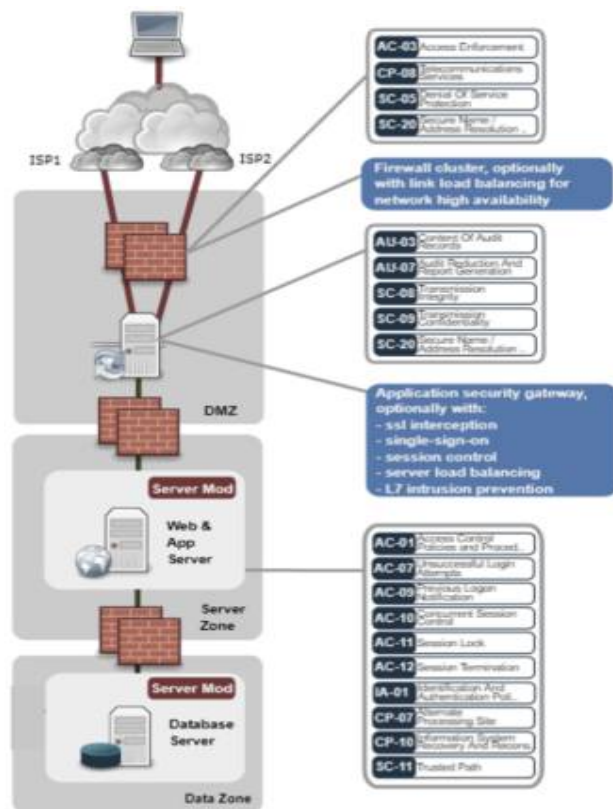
ISP1

ISP2

AC-03 Access Enforcement

CP-08 Telecommunications Services

SC-05 Denial Of Service Protection

SC-20 Secure Name / Address Resolution ...

Firewall cluster, optionally with link load balancing for network high availability

AU-03 Content Of Audit Records

AU-07 Audit Reduction And Report Generation

SC-08 Transmission Integrity

SC-09 Transmission Confidentiality

SC-20 Secure Name / Address Resolution ...

DMZ

Application security gateway, optionally with:
- ssl interception
- single-sign-on
- session control
- server load balancing
- L7 intrusion prevention

Server Mod

Web & App Server

Server Zone

AC-01 Access Control Policies and Proced...

AC-07 Unsuccessful Login Attempts

AC-09 Previous Logon Notification

AC-10 Concurrent Session Control

AC-11 Session Lock

AC-12 Session Termination

IA-01 Identification And Authentication Poli...

CP-07 Alternate Processing Site

CP-10 Information System Recovery And Recons...

SC-11 Trusted Path

Server Mod

Database Server

Data Zone